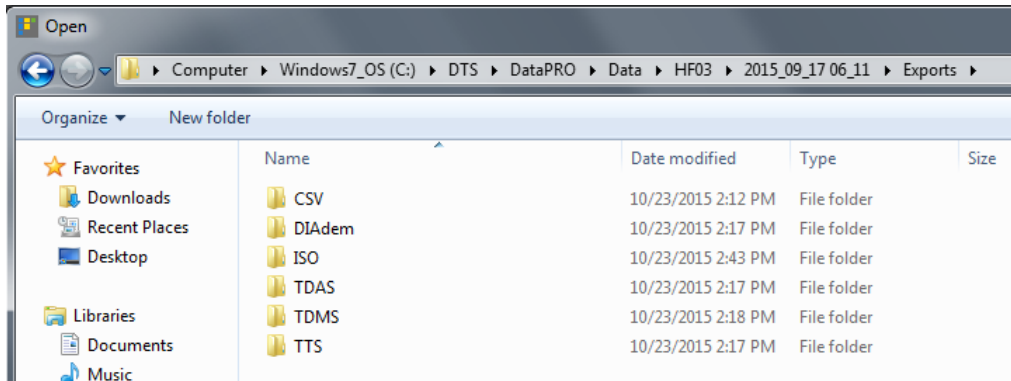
Open

▸ Computer ▸ Windows7_OS (C:) ▸ DTS ▸ DataPRO ▸ Data ▸ HF03 ▸ 2015_09_17 06_11 ▸ Exports ▸

Organize ▾ New folder

Favorites
Downloads
Recent Places
Desktop

Libraries
Documents
Music

| Name | Date modified | Type | Size |
|---|---|---|---|
| CSV | 10/23/2015 2:12 PM | File folder | |
| DIAdem | 10/23/2015 2:17 PM | File folder | |
| ISO | 10/23/2015 2:43 PM | File folder | |
| TDAS | 10/23/2015 2:17 PM | File folder | |
| TDMS | 10/23/2015 2:18 PM | File folder | |
| TTS | 10/23/2015 2:17 PM | File folder | |